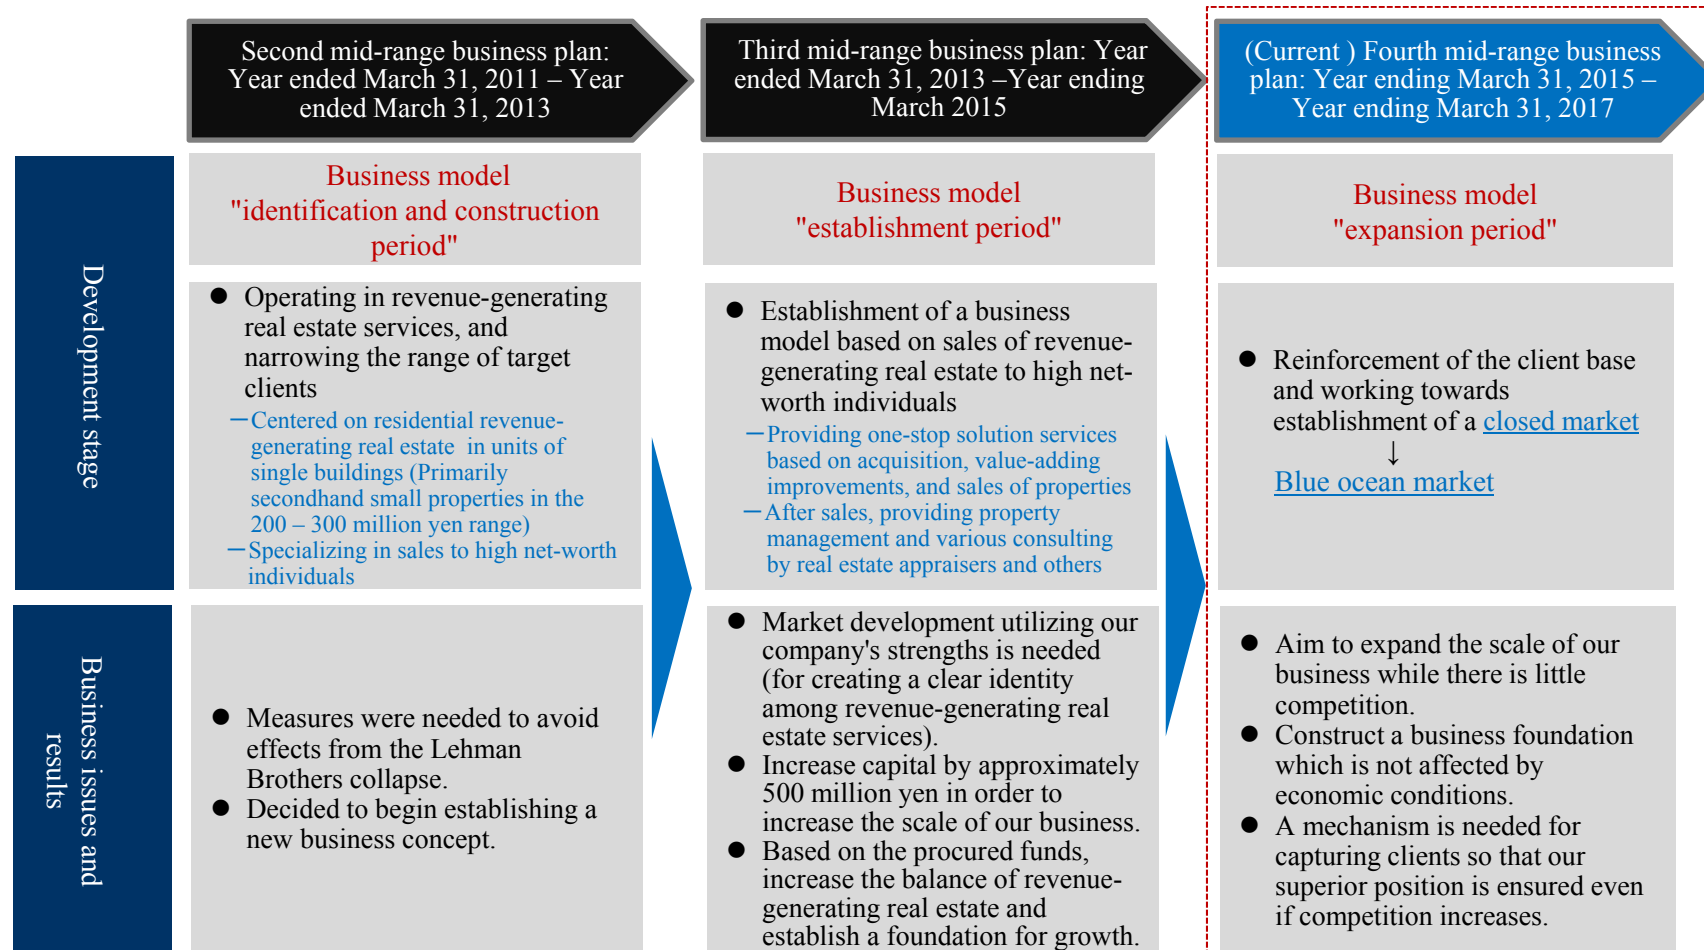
Second mid-range business plan: Year ended March 31, 2011 – Year ended March 31, 2013

Third mid-range business plan: Year ended March 31, 2013 –Year ending March 2015

(Current ) Fourth mid-range business plan: Year ending March 31, 2015 – Year ending March 31, 2017

Development stage

Business model "identification and construction period"

● Operating in revenue-generating real estate services, and narrowing the range of target clients
－Centered on residential revenue-generating real estate in units of single buildings (Primarily secondhand small properties in the 200 – 300 million yen range)
－Specializing in sales to high net-worth individuals

Business model "establishment period"

● Establishment of a business model based on sales of revenue-generating real estate to high net-worth individuals
－Providing one-stop solution services based on acquisition, value-adding improvements, and sales of properties
－After sales, providing property management and various consulting by real estate appraisers and others

Business model "expansion period"

● Reinforcement of the client base and working towards establishment of a closed market
↓
Blue ocean market

Business issues and results

● Measures were needed to avoid effects from the Lehman Brothers collapse.
● Decided to begin establishing a new business concept.

● Market development utilizing our company's strengths is needed (for creating a clear identity among revenue-generating real estate services).
● Increase capital by approximately 500 million yen in order to increase the scale of our business.
● Based on the procured funds, increase the balance of revenue-generating real estate and establish a foundation for growth.

● Aim to expand the scale of our business while there is little competition.
● Construct a business foundation which is not affected by economic conditions.
● A mechanism is needed for capturing clients so that our superior position is ensured even if competition increases.